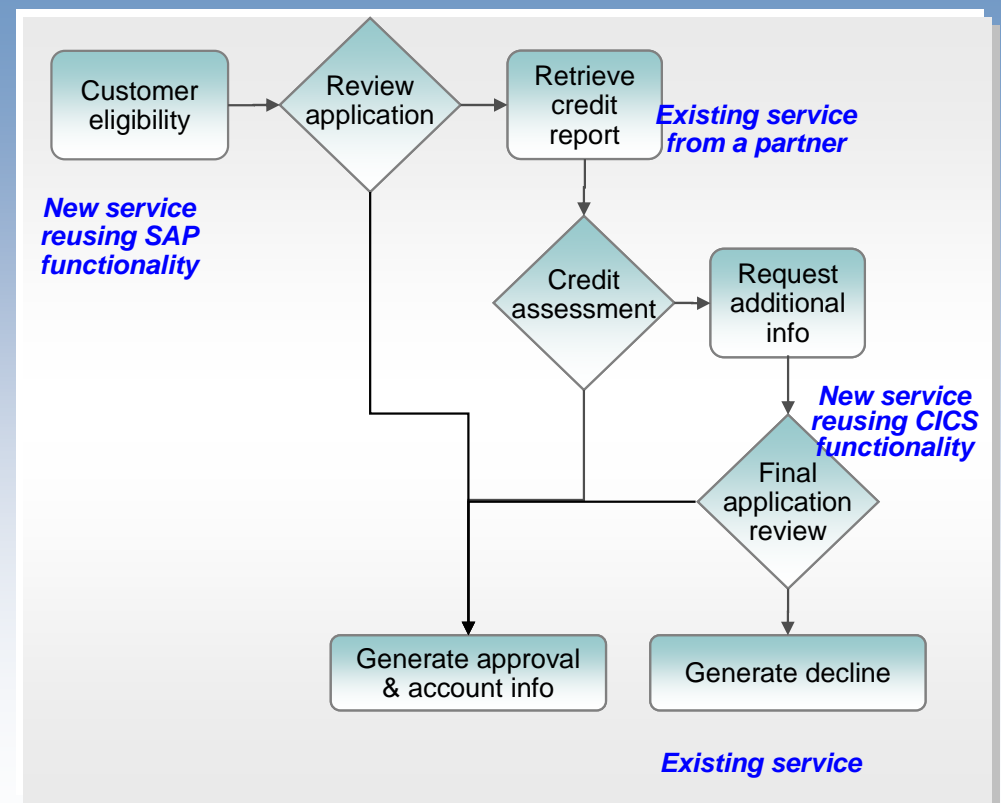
Customer eligibility

Review application

Retrieve credit report

Existing service from a partner

New service reusing SAP functionality

Credit assessment

Request additional info

New service reusing CICS functionality

Final application review

Generate approval & account info

Generate decline

Existing service